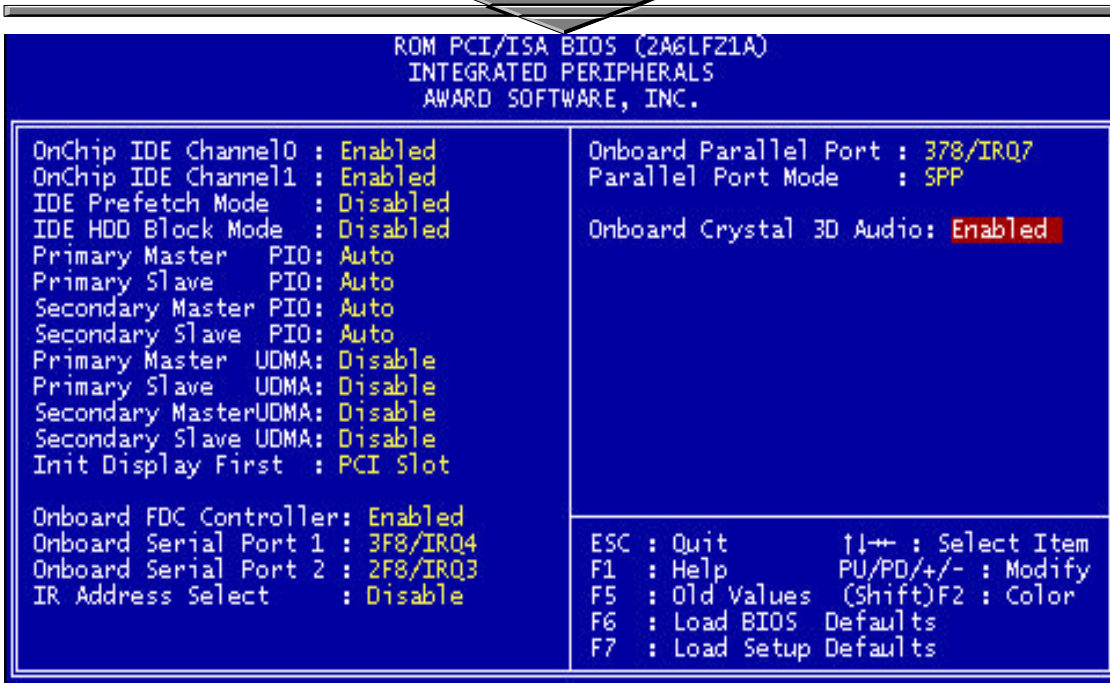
ROM PCI/ISA BIOS (2A6LFZ1A)
INTEGRATED PERIPHERALS
AWARD SOFTWARE, INC.

OnChip IDE Channel0 : Enabled
OnChip IDE Channel1 : Enabled
IDE Prefetch Mode : Disabled
IDE HDD Block Mode : Disabled
Primary Master PIO: Auto
Primary Slave PIO: Auto
Secondary Master PIO: Auto
Secondary Slave PIO: Auto
Primary Master UDMA: Disable
Primary Slave UDMA: Disable
Secondary MasterUDMA: Disable
Secondary Slave UDMA: Disable
Init Display First : PCI Slot

Onboard FDC Controller: Enabled
Onboard Serial Port 1 : 3F8/IRQ4
Onboard Serial Port 2 : 2F8/IRQ3
IR Address Select : Disable

Onboard Parallel Port : 378/IRQ7
Parallel Port Mode : SPP

Onboard Crystal 3D Audio: Enabled

ESC : Quit ↑↓→← : Select Item
F1 : Help PU/PD/+/- : Modify
F5 : Old Values (Shift)F2 : Color
F6 : Load BIOS Defaults
F7 : Load Setup Defaults